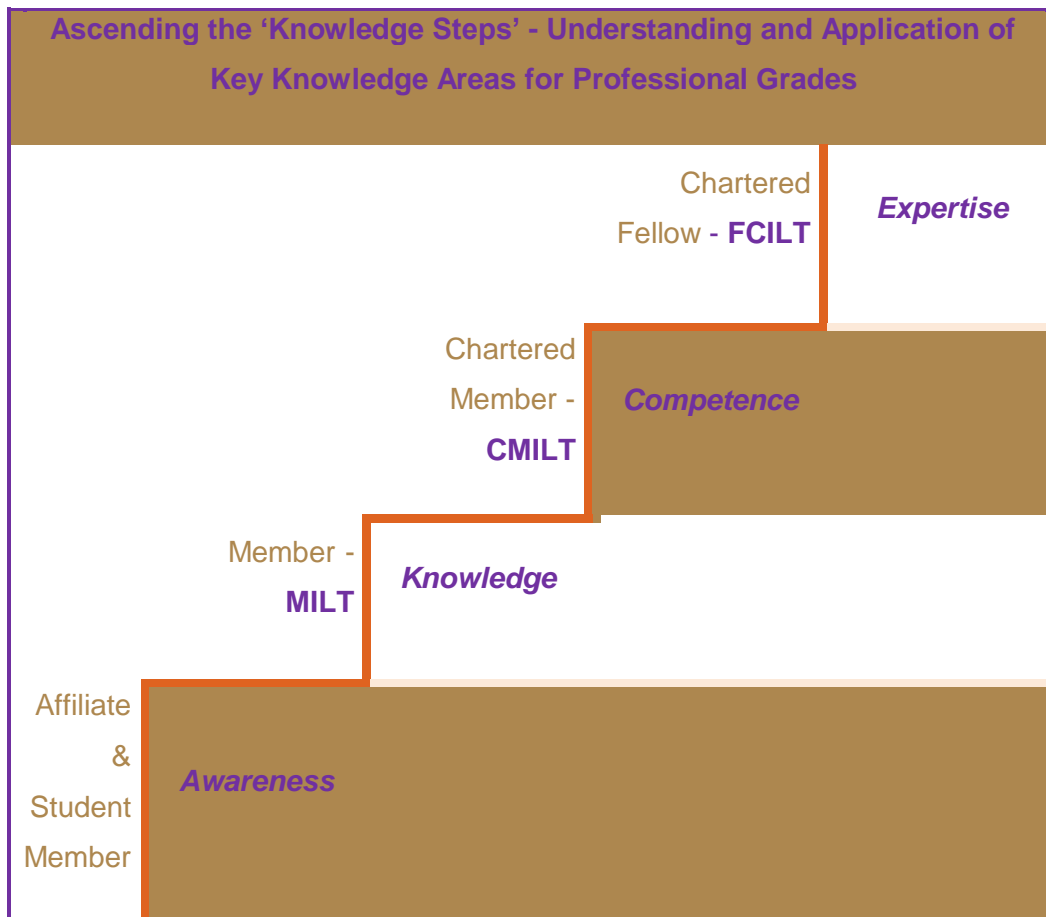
Ascending the 'Knowledge Steps' - Understanding and Application of Key Knowledge Areas for Professional Grades

Chartered Fellow - FCILT

Expertise

Chartered Member - CMILT

Competence

Member - MILT

Knowledge

Affiliate & Student Member

Awareness